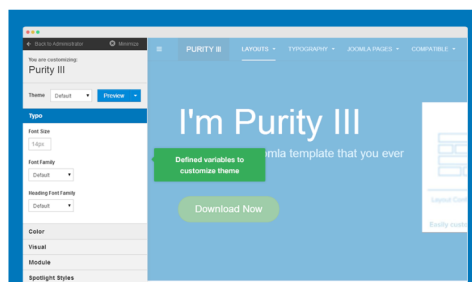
Back to Administrator
Minimize
You are customizing:
Purity III
Theme
Default
Preview
Typo
Font Size
14px
Font Family
Default
Heading Font Family
Default
Color
Visual
Module
Spotlight Styles
PURITY III
LAYOUTS
TYPOGRAPHY
JOOMLA PAGES
COMPATIBLE
I'm Purity III
Defined variables to customize theme
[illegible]omla template that you ever
Download Now
Layout Cust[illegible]
Easily custo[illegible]